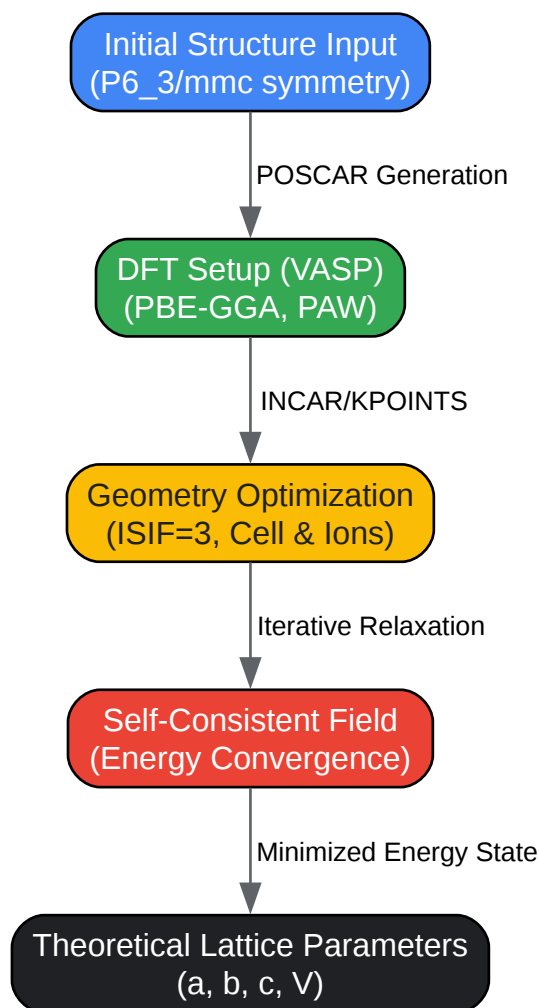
Initial Structure Input
(P6_3/mmc symmetry)

POSCAR Generation

DFT Setup (VASP)
(PBE-GGA, PAW)

INCAR/KPOINTS

Geometry Optimization
(ISIF=3, Cell & Ions)

Iterative Relaxation

Self-Consistent Field
(Energy Convergence)

Minimized Energy State

Theoretical Lattice Parameters
(a, b, c, V)